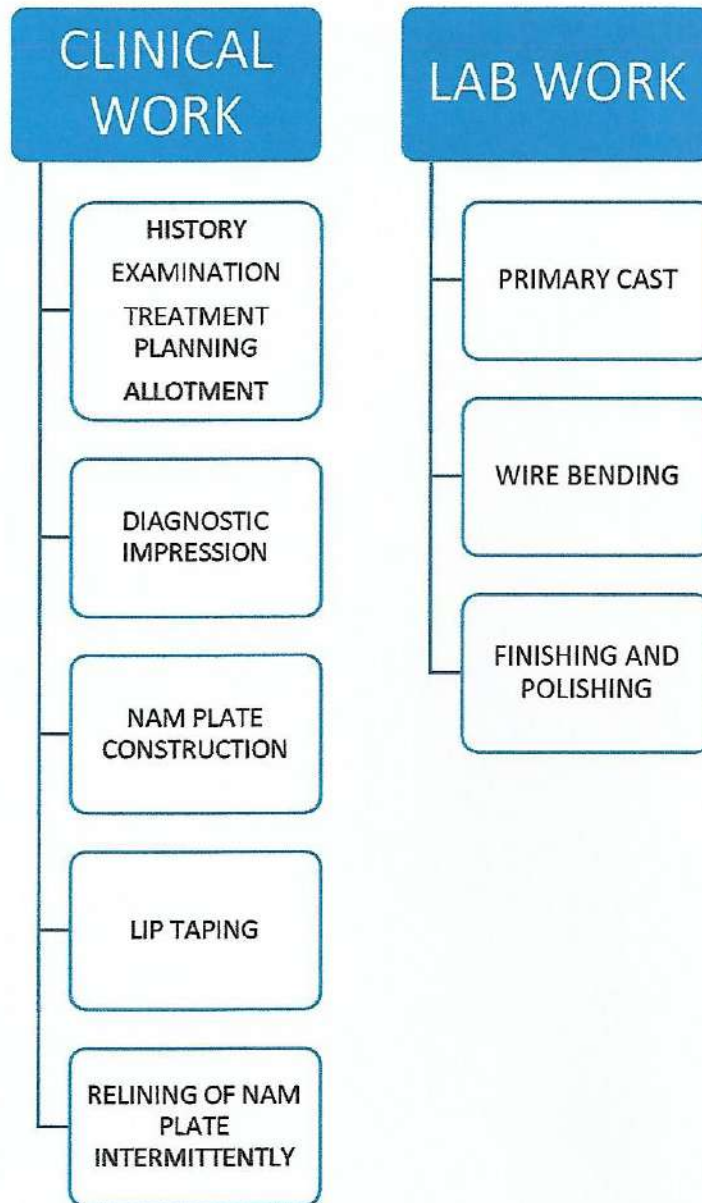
CLINICAL WORK

HISTORY
EXAMINATION
TREATMENT PLANNING
ALLOTMENT

DIAGNOSTIC IMPRESSION

NAM PLATE CONSTRUCTION

LIP TAPING

RELINING OF NAM PLATE INTERMITTENTLY

LAB WORK

PRIMARY CAST

WIRE BENDING

FINISHING AND POLISHING